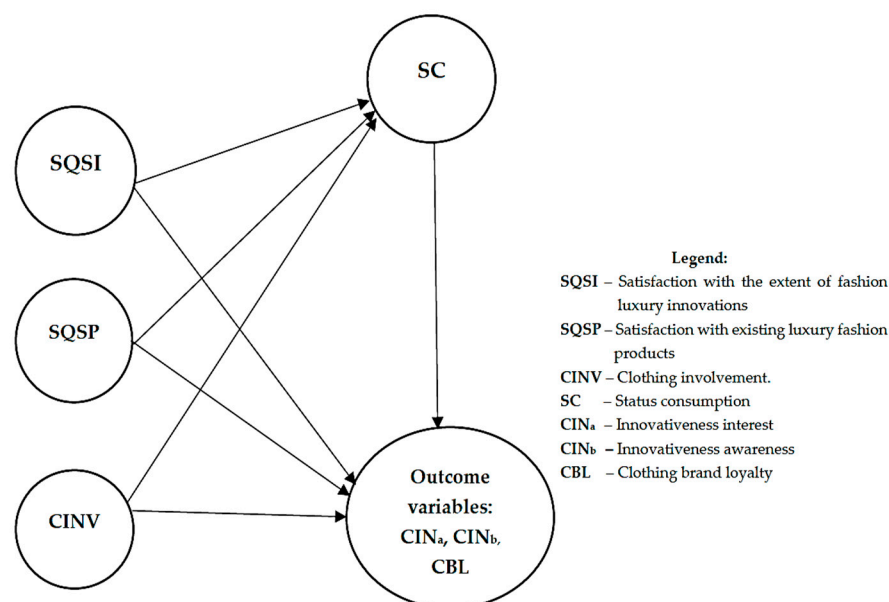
SC

SQSI

SQSP

CINV

Outcome variables: $CIN_a$, $CIN_b$, CBL

Legend:
SQSI – Satisfaction with the extent of fashion luxury innovations
SQSP – Satisfaction with existing luxury fashion products
CINV – Clothing involvement.
SC – Status consumption
$CIN_a$ – Innovativeness interest
$CIN_b$ – Innovativeness awareness
CBL – Clothing brand loyalty